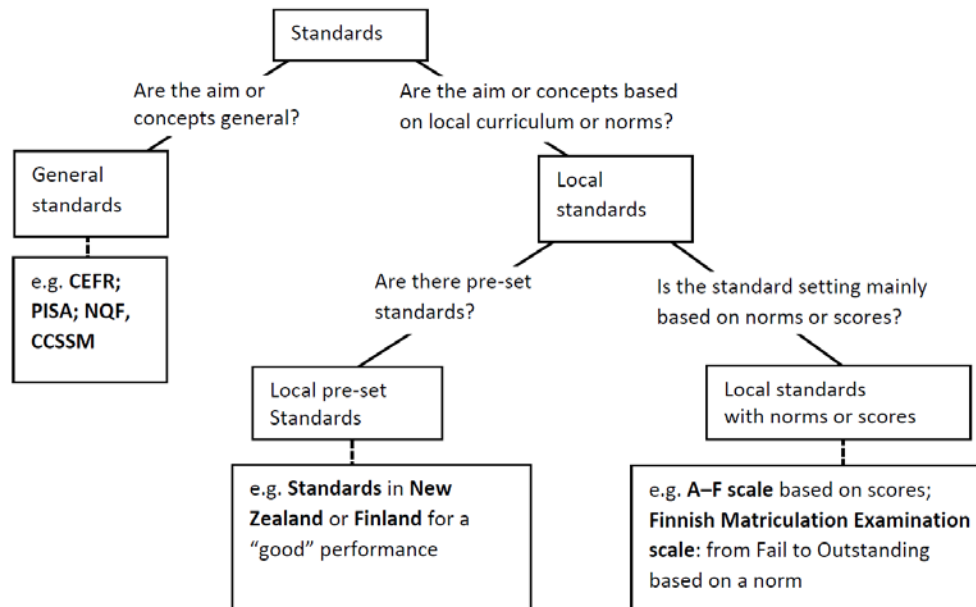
Standards

Are the aim or concepts general?

Are the aim or concepts based on local curriculum or norms?

General standards

e.g. **CEFR; PISA; NQF, CCSSM**

Local standards

Are there pre-set standards?

Is the standard setting mainly based on norms or scores?

Local pre-set Standards

Local standards with norms or scores

e.g. **Standards** in **New Zealand** or **Finland** for a "good" performance

e.g. **A–F scale** based on scores; **Finnish Matriculation Examination scale**: from Fail to Outstanding based on a norm